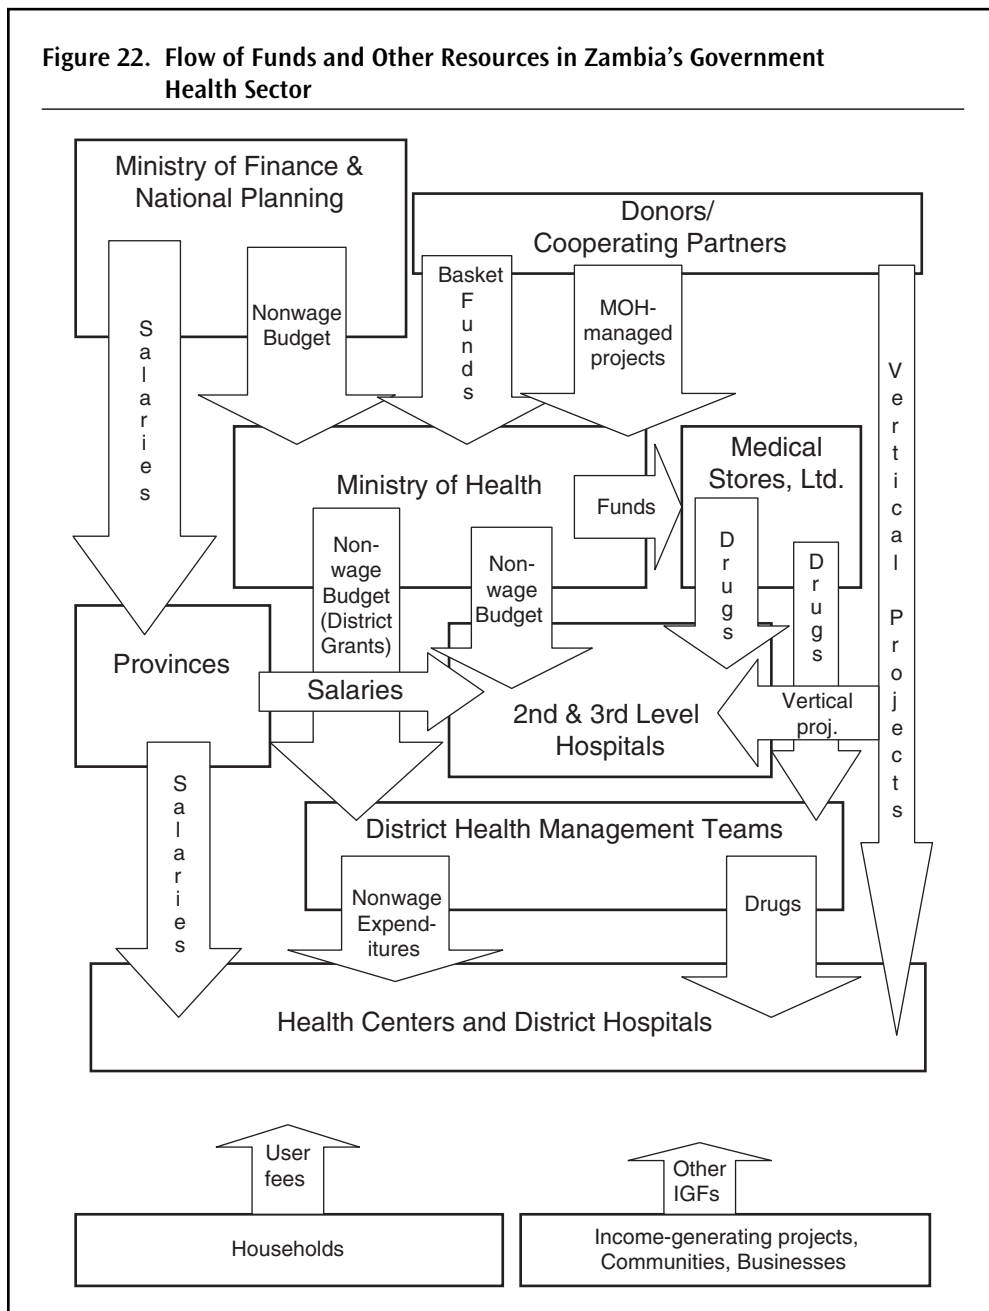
Figure 22. Flow of Funds and Other Resources in Zambia's Government Health Sector

Ministry of Finance & National Planning

Donors/ Cooperating Partners

Salaries

Nonwage Budget

Basket Funds

MOH-managed projects

Vertical Projects

Ministry of Health

Funds

Medical Stores, Ltd.

Non-wage Budget (District Grants)

Non-wage Budget

Drugs

Drugs

Provinces

Salaries

2nd & 3rd Level Hospitals

Vertical proj.

Salaries

District Health Management Teams

Nonwage Expend-itures

Drugs

Health Centers and District Hospitals

User fees

Other IGFs

Households

Income-generating projects, Communities, Businesses